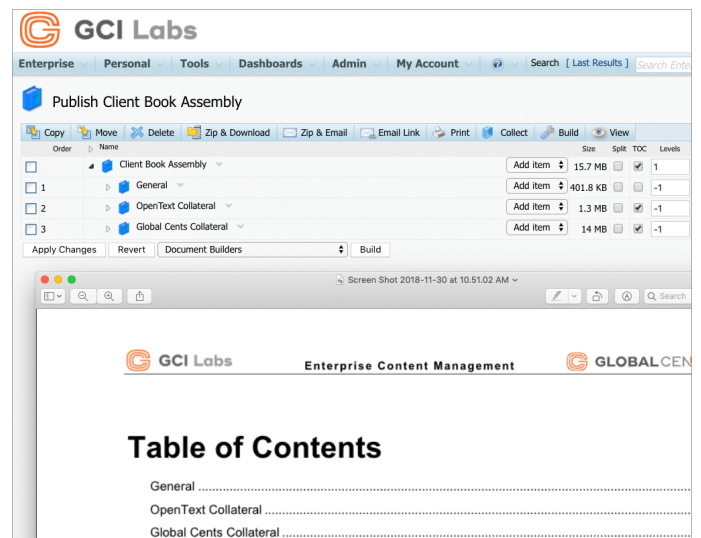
GCI Labs

Enterprise | Personal | Tools | Dashboards | Admin | My Account | Search [ Last Results ] Search Ente

Publish Client Book Assembly

Copy | Move | Delete | Zip & Download | Zip & Email | Email Link | Print | Collect | Build | View

| Order | Name | | Size | Split | TOC | Levels |
|---|---|---|---|---|---|---|
| | Client Book Assembly | | | | | |
| 1 | General | Add item | 15.7 MB | | ✔ | 1 |
| 2 | OpenText Collateral | Add item | 401.8 KB | | | -1 |
| 3 | Global Cents Collateral | Add item | 1.3 MB | | ✔ | -1 |
| | | Add item | 14 MB | | ✔ | -1 |

Apply Changes | Revert | Document Builders | Build

Screen Shot 2018-11-30 at 10.51.02 AM

Search

GCI Labs Enterprise Content Management GLOBALCEN

Table of Contents

General ..............................................

OpenText Collateral ..............................................

Global Cents Collateral ..............................................